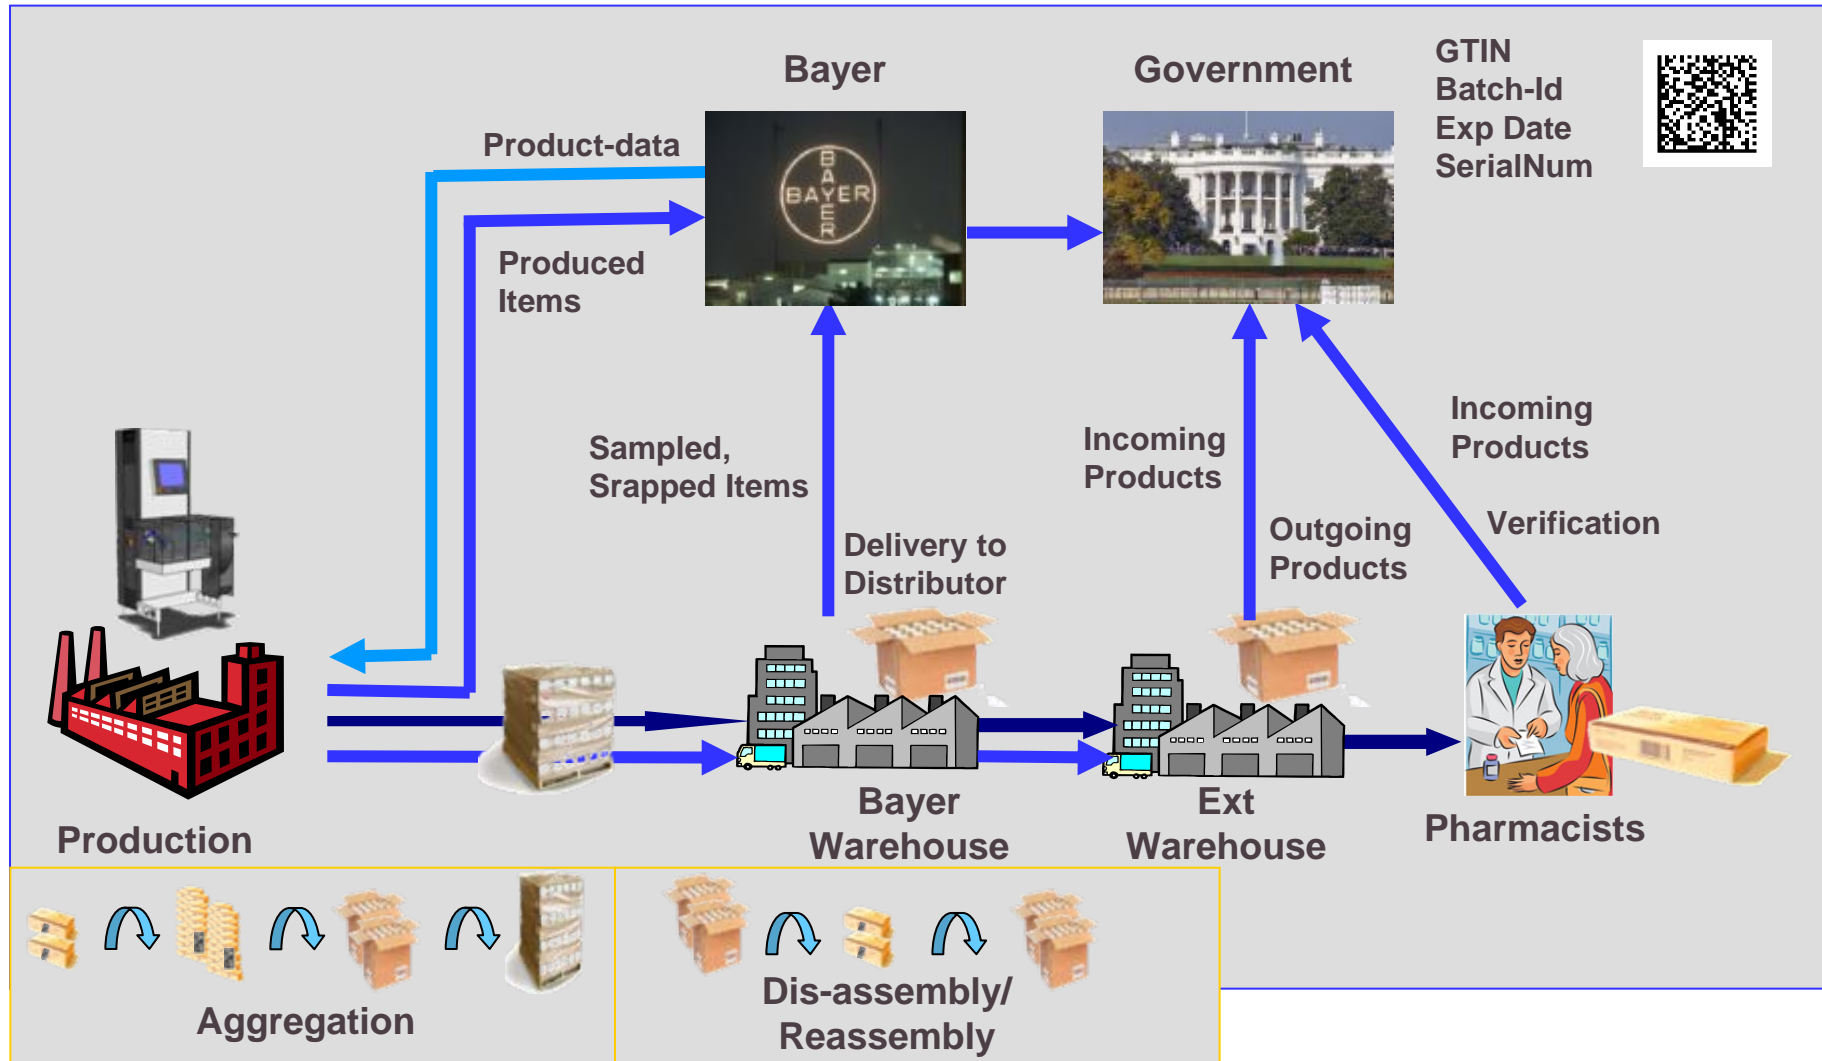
Bayer

Government

GTIN
Batch-Id
Exp Date
SerialNum

BAYER

Product-data

Produced Items

Sampled, Srapped Items

Delivery to Distributor

Incoming Products

Outgoing Products

Incoming Products

Verification

Production

Bayer Warehouse

Ext Warehouse

Pharmacists

Aggregation

Dis-assembly/ Reassembly